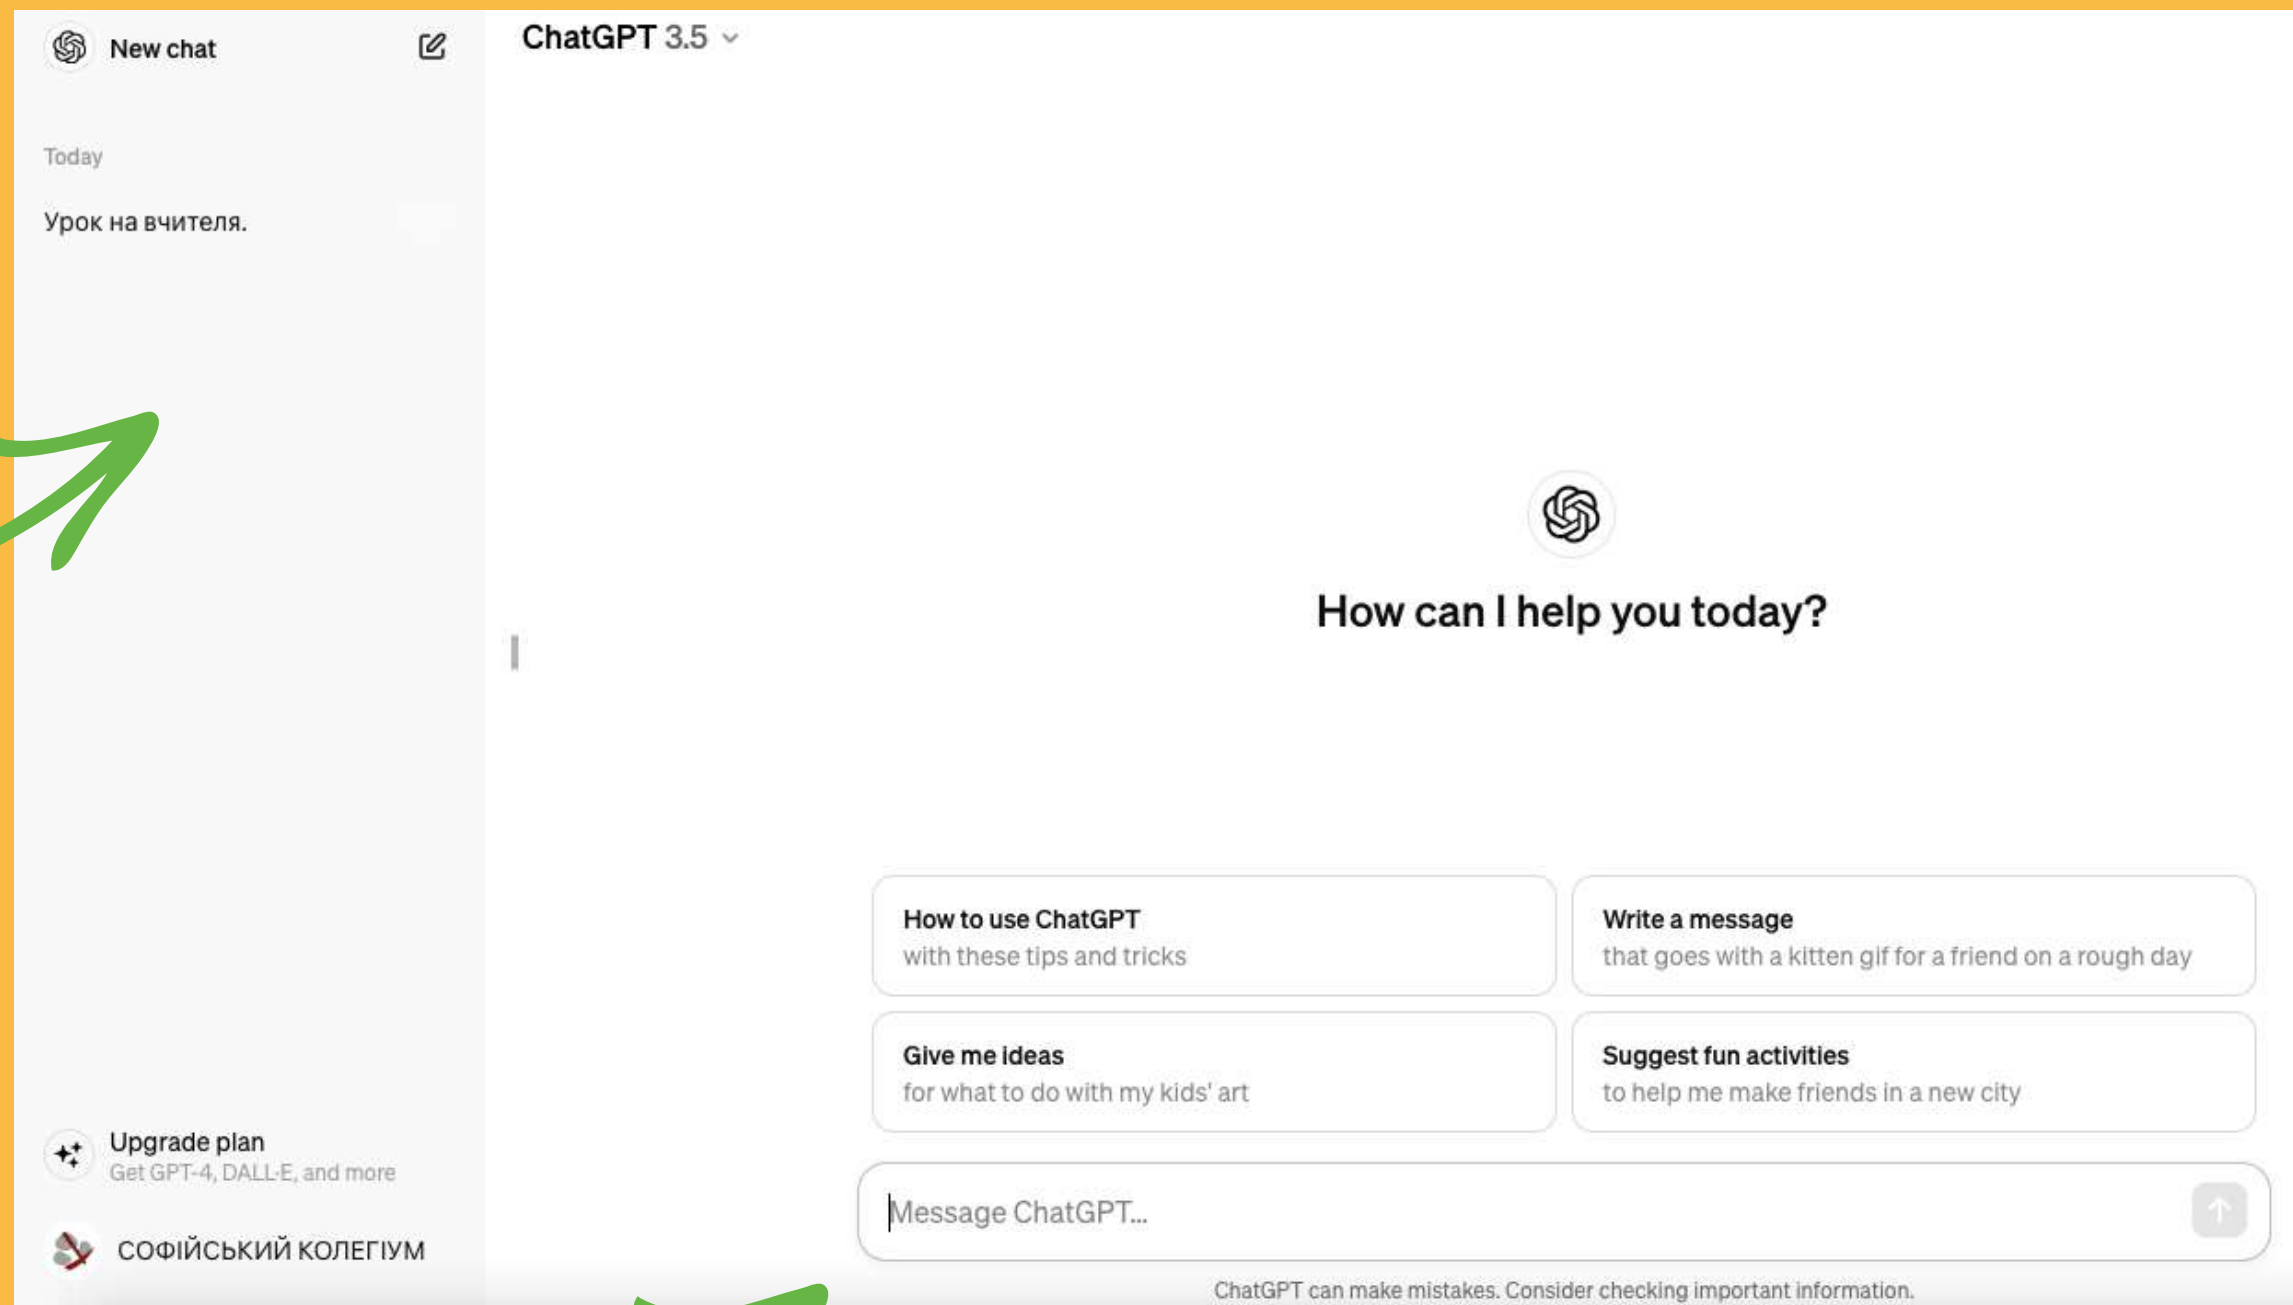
New chat

Today

Урок на вчителя.

Upgrade plan
Get GPT-4, DALL·E, and more

СОФІЙСЬКИЙ КОЛЕГІУМ

ChatGPT 3.5

How can I help you today?

How to use ChatGPT
with these tips and tricks

Write a message
that goes with a kitten gif for a friend on a rough day

Give me ideas
for what to do with my kids' art

Suggest fun activities
to help me make friends in a new city

Message ChatGPT...

ChatGPT can make mistakes. Consider checking important information.